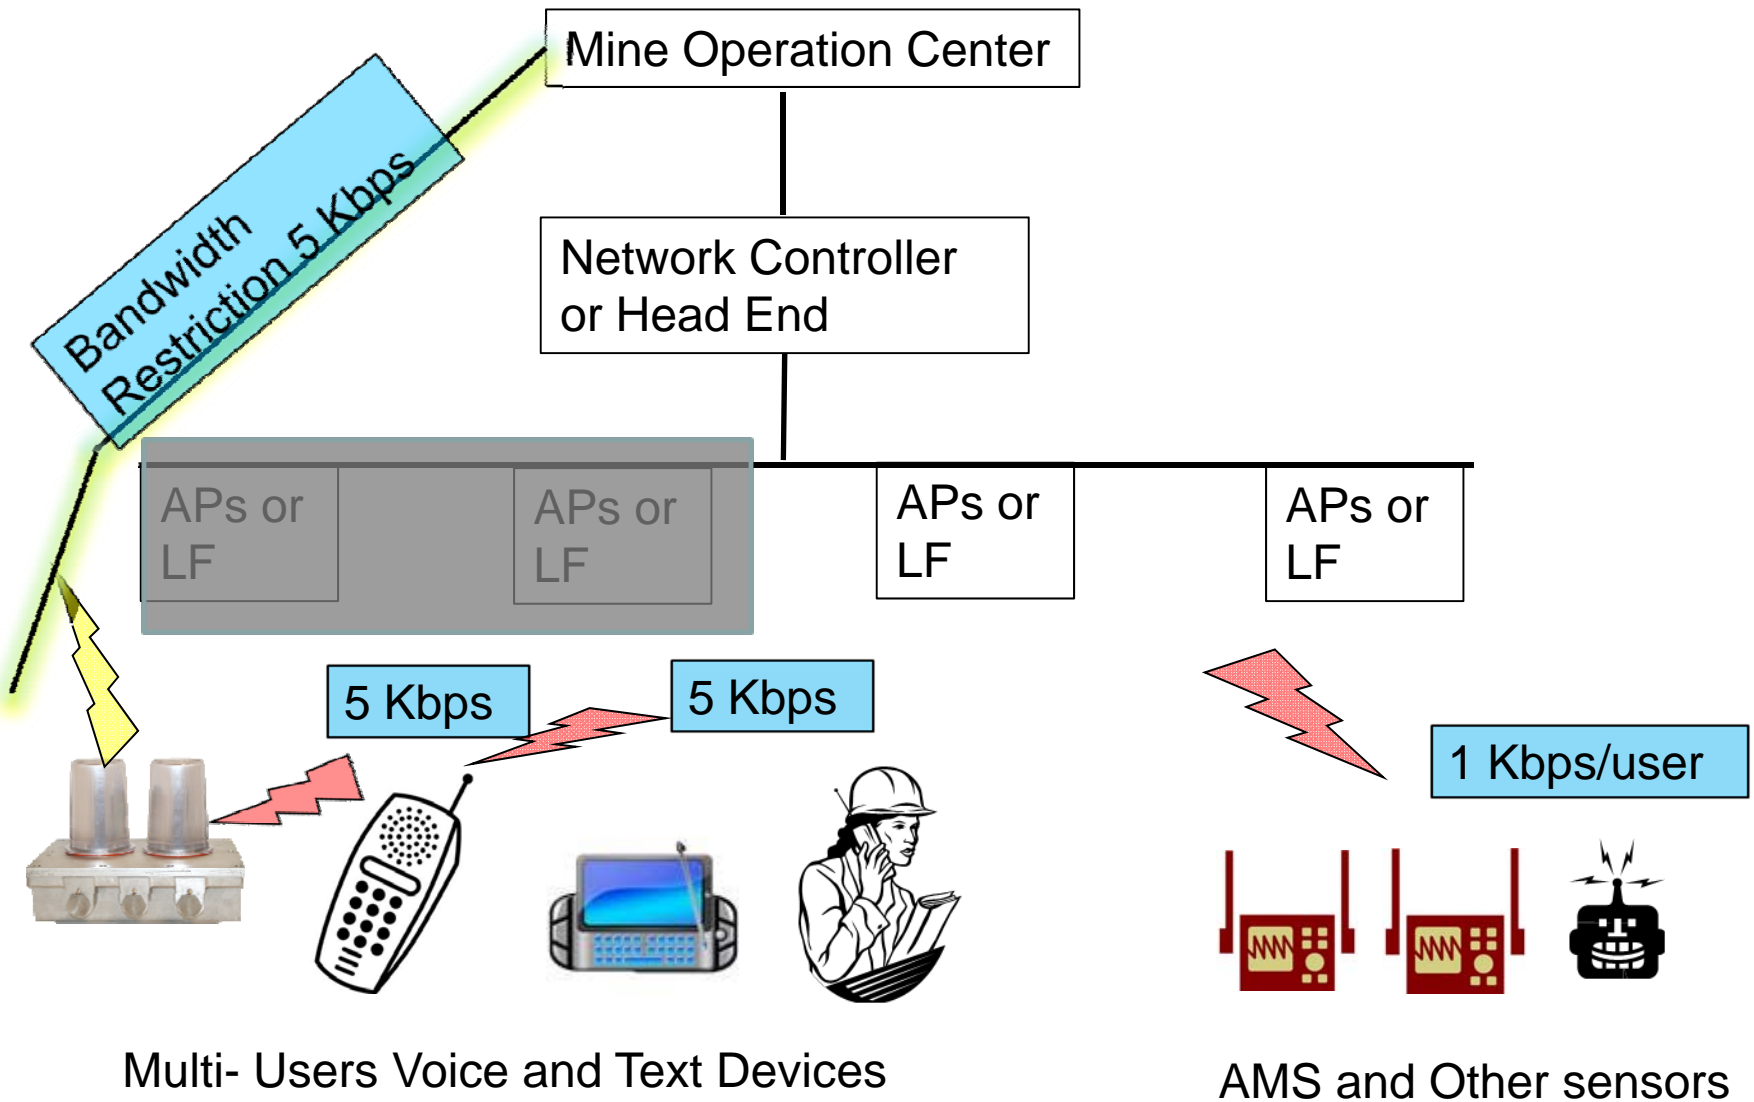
Mine Operation Center

Bandwidth Restriction 5 Kbps

Network Controller or Head End

APs or LF

APs or LF

APs or LF

APs or LF

5 Kbps

5 Kbps

1 Kbps/user

Multi- Users Voice and Text Devices

AMS and Other sensors